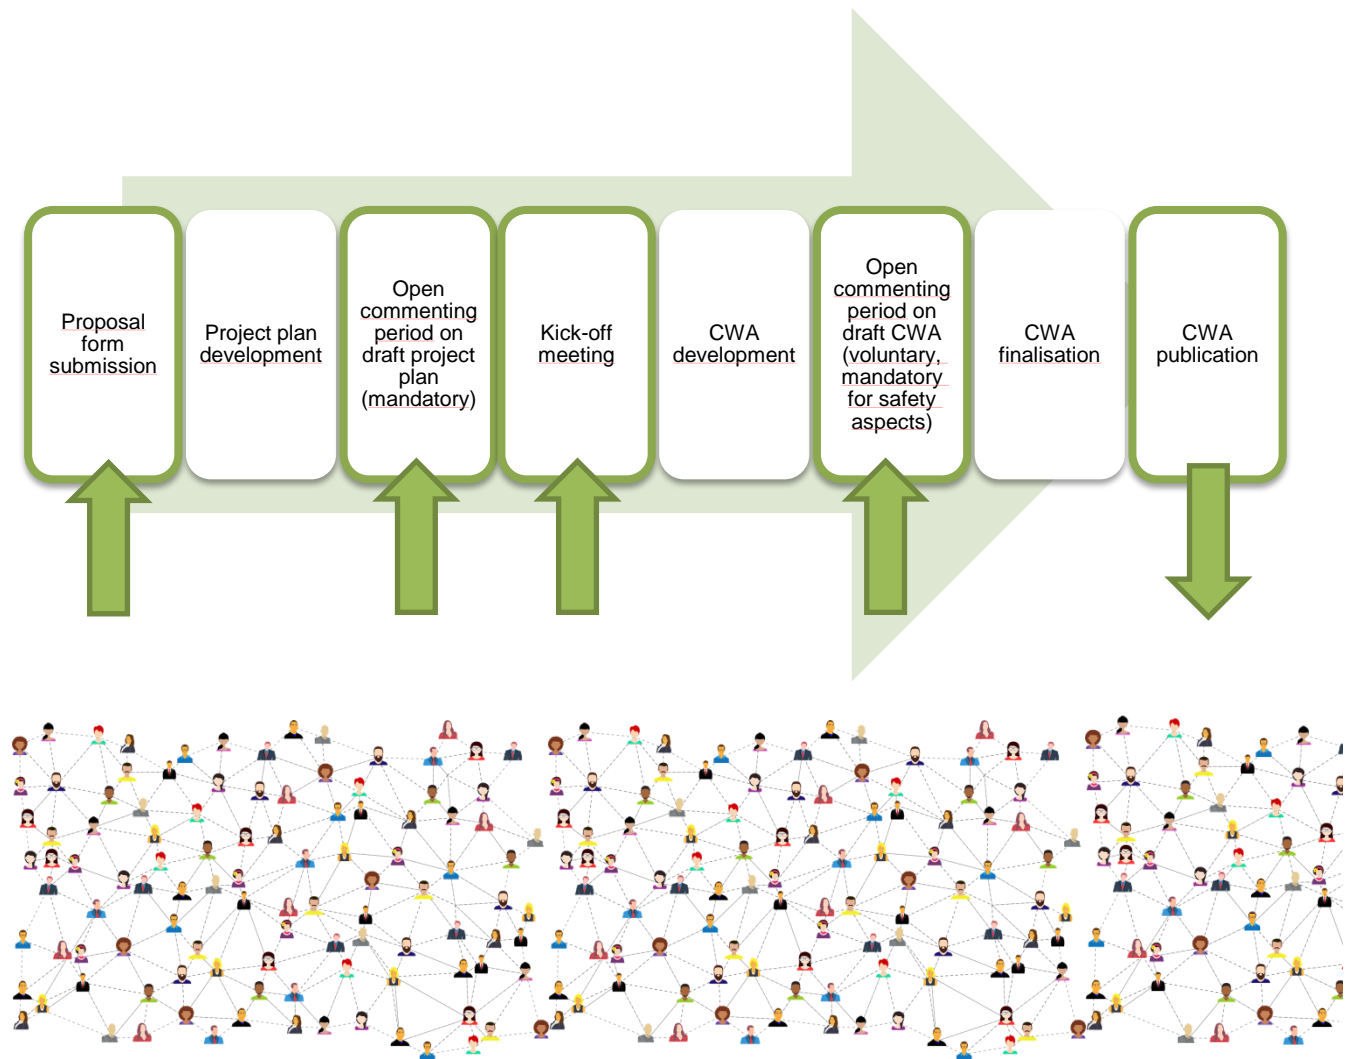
Proposal form submission

Project plan development

Open commenting period on draft project plan (mandatory)

Kick-off meeting

CWA development

Open commenting period on draft CWA (voluntary, mandatory for safety aspects)

CWA finalisation

CWA publication